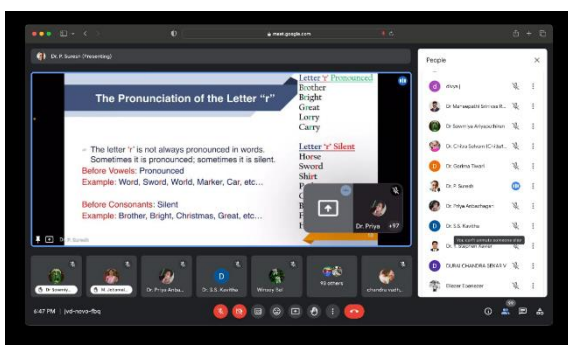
meet.google.com

Dr. P. Suresh (Presenting)

The Pronunciation of the Letter "r"

The letter 'r' is not always pronounced in words. Sometimes it is pronounced; sometimes it is silent.
Before Vowels: Pronounced
Example: Word, Sword, World, Marker, Car, etc…

Before Consonants: Silent
Example: Brother, Bright, Christmas, Great, etc…

Letter 'r' Pronounced
Brother
Bright
Great
Lorry
Carry

Letter 'r' Silent
Horse
Sword
Shirt
F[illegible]
C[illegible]
F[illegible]
H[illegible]

Dr. Priya
+97

People

divya j
Dr Mariappathi Srinivas R…
Dr Sowmya Ariyaudhan
Dr. C.Hira Saharo (C.Hilah…
Dr. Garima Tiwari
Dr. P. Suresh
Dr. Priya Ambazhagan
Dr. S.S. Kavitha
Dr. T. Stephen Kumar
DURAI CHANDRA SEKAR V
Eliezer Ezenezer

Dr. Sowmy…
M. Jellamal…
Dr. Priya Amba…
Dr. S.S. Kavitha
Winsey Sal
98 others
chandru muth…

6:47 PM | jvd-novo-fbq